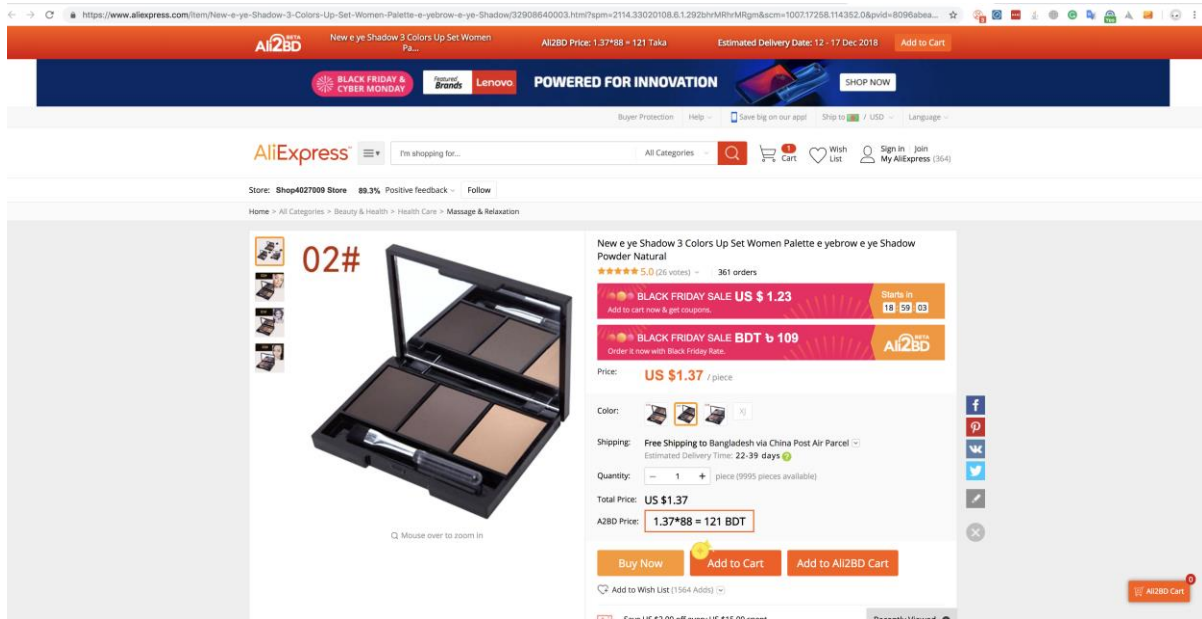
https://www.aliexpress.com/item/New-e-ye-Shadow-3-Colors-Up-Set-Women-Palette-e-yebrow-e-ye-Shadow/32908640003.html?spm=2114.33020108.6.1.292bhrMRhrMRgm&scm=1007.17258.114352.0&pvid=8096abea...

Ali2BD BETA New e ye Shadow 3 Colors Up Set Women Pa... Ali2BD Price: 1.37*88 = 121 Taka Estimated Delivery Date: 12 - 17 Dec 2018 Add to Cart

BLACK FRIDAY & CYBER MONDAY Featured Brands Lenovo POWERED FOR INNOVATION SHOP NOW

Buyer Protection Help Save big on our app! Ship to / USD Language

AliExpress I'm shopping for... All Categories 1 Cart Wish List Sign in Join My AliExpress (364)

Store: Shop4027009 Store 89.3% Positive feedback Follow

Home > All Categories > Beauty & Health > Health Care > Massage & Relaxation

02#

Mouse over to zoom in

New e ye Shadow 3 Colors Up Set Women Palette e yebrow e ye Shadow Powder Natural

5.0 (26 votes) 361 orders

BLACK FRIDAY SALE US $ 1.23 Add to cart now & get coupons. Starts in 18 59 03

BLACK FRIDAY SALE BDT ৳ 109 Order it now with Black Friday Rate. Ali2BD BETA

Price: US $1.37 / piece

Color:

Shipping: Free Shipping to Bangladesh via China Post Air Parcel
Estimated Delivery Time: 22-39 days

Quantity: − 1 + piece (9995 pieces available)

Total Price: US $1.37

A2BD Price: 1.37*88 = 121 BDT

Buy Now Add to Cart Add to Ali2BD Cart

Add to Wish List (1564 Adds)

Ali2BD Cart 0